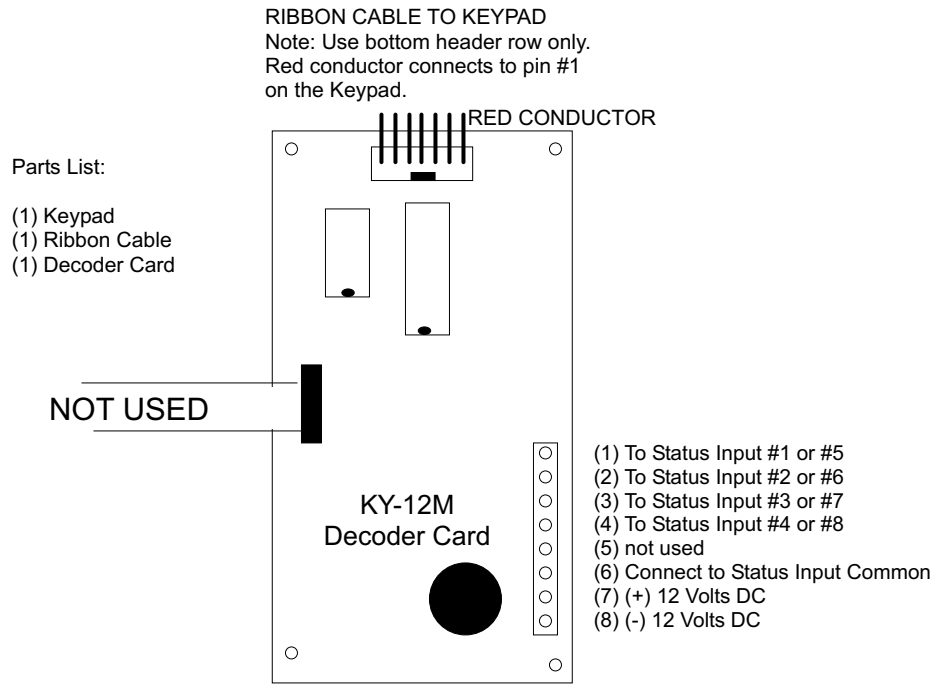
RIBBON CABLE TO KEYPAD
Note: Use bottom header row only. Red conductor connects to pin #1 on the Keypad.

RED CONDUCTOR

Parts List:

(1) Keypad
(1) Ribbon Cable
(1) Decoder Card

NOT USED

KY-12M
Decoder Card

(1) To Status Input #1 or #5
(2) To Status Input #2 or #6
(3) To Status Input #3 or #7
(4) To Status Input #4 or #8
(5) not used
(6) Connect to Status Input Common
(7) (+) 12 Volts DC
(8) (-) 12 Volts DC